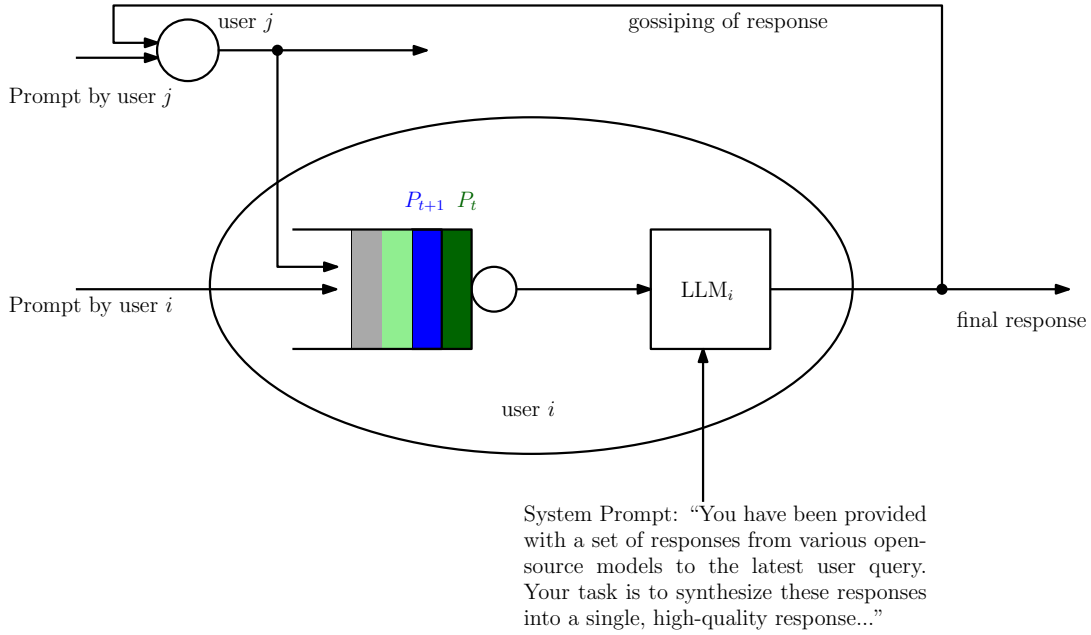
user $j$

gossiping of response

Prompt by user $j$

$P_{t+1}$ $P_t$

Prompt by user $i$

LLM$_i$

final response

user $i$

System Prompt: "You have been provided with a set of responses from various open-source models to the latest user query. Your task is to synthesize these responses into a single, high-quality response..."